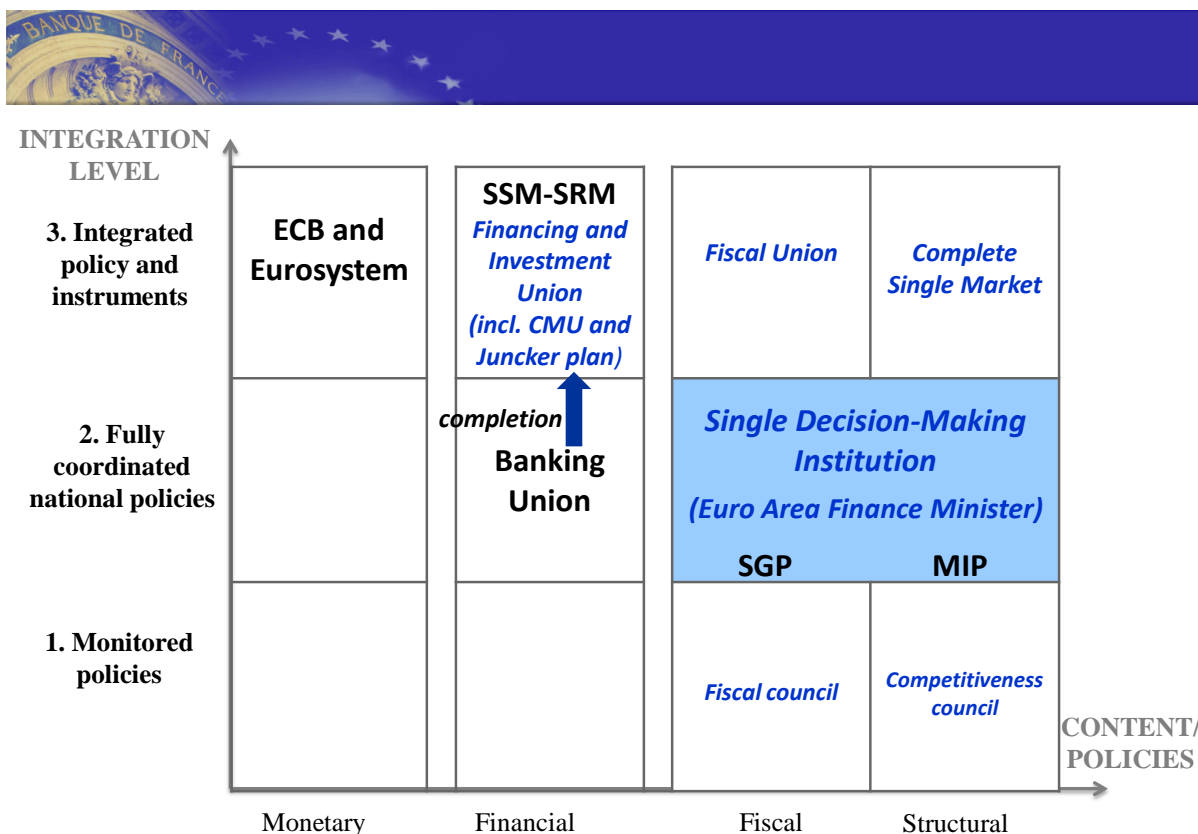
BANQUE DE FRANCE

INTEGRATION LEVEL

3. Integrated policy and instruments

2. Fully coordinated national policies

1. Monitored policies

ECB and Eurosystem

SSM-SRM
Financing and Investment Union (incl. CMU and Juncker plan)

completion

Banking Union

Fiscal Union

Complete Single Market

Single Decision-Making Institution
(Euro Area Finance Minister)

SGP

MIP

Fiscal council

Competitiveness council

CONTENT/ POLICIES

Monetary

Financial

Fiscal

Structural